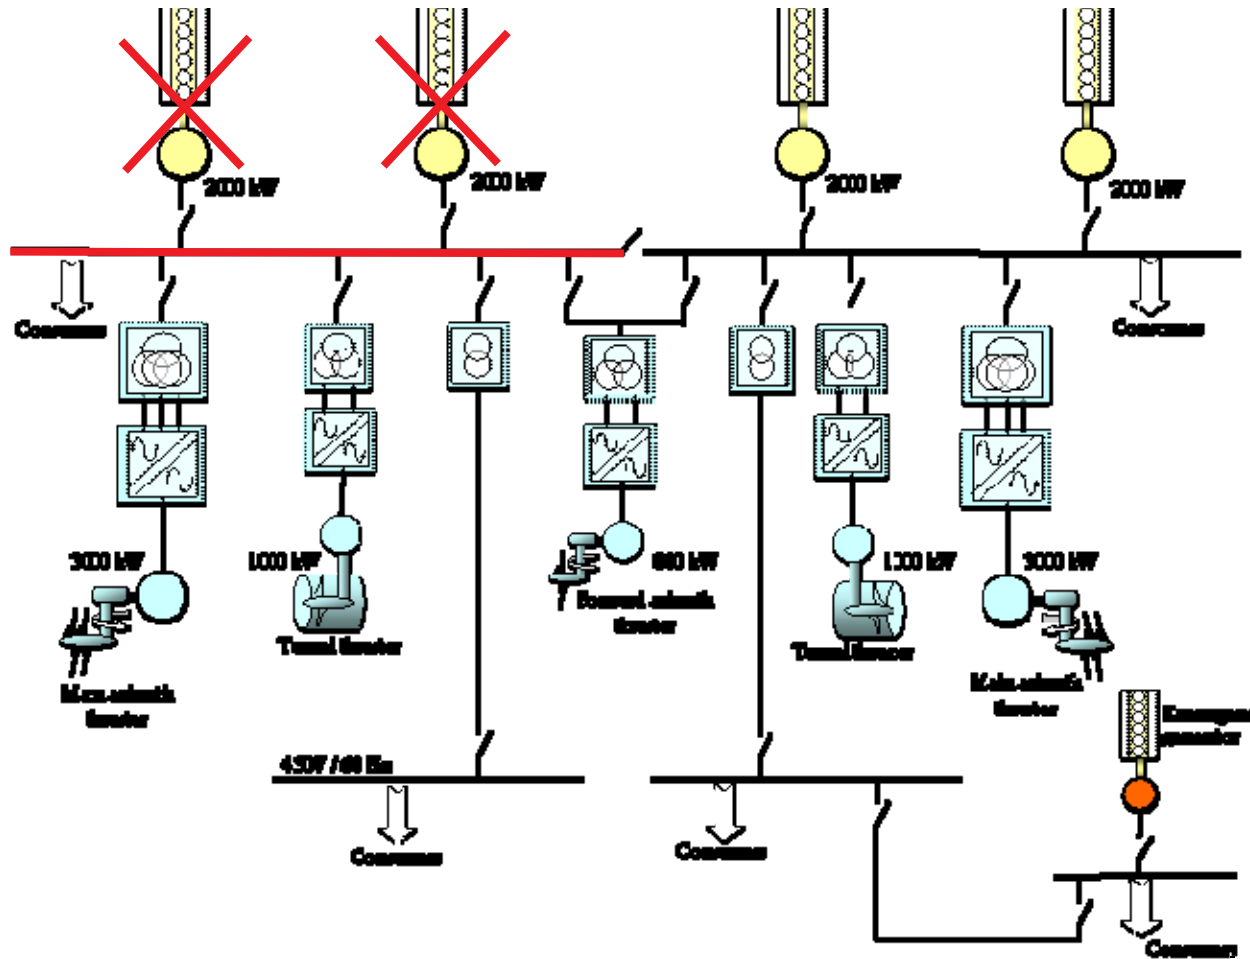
2000 kW

2000 kW

2000 kW

2000 kW

Consumers

Consumers

3000 kW

Main azimuth thruster

1000 kW

Tunnel thruster

450V / 60 Hz

Consumers

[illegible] kW

Forward azimuth thruster

Consumers

1000 kW

Tunnel thruster

3000 kW

Main azimuth thruster

Emergency generator

Consumers